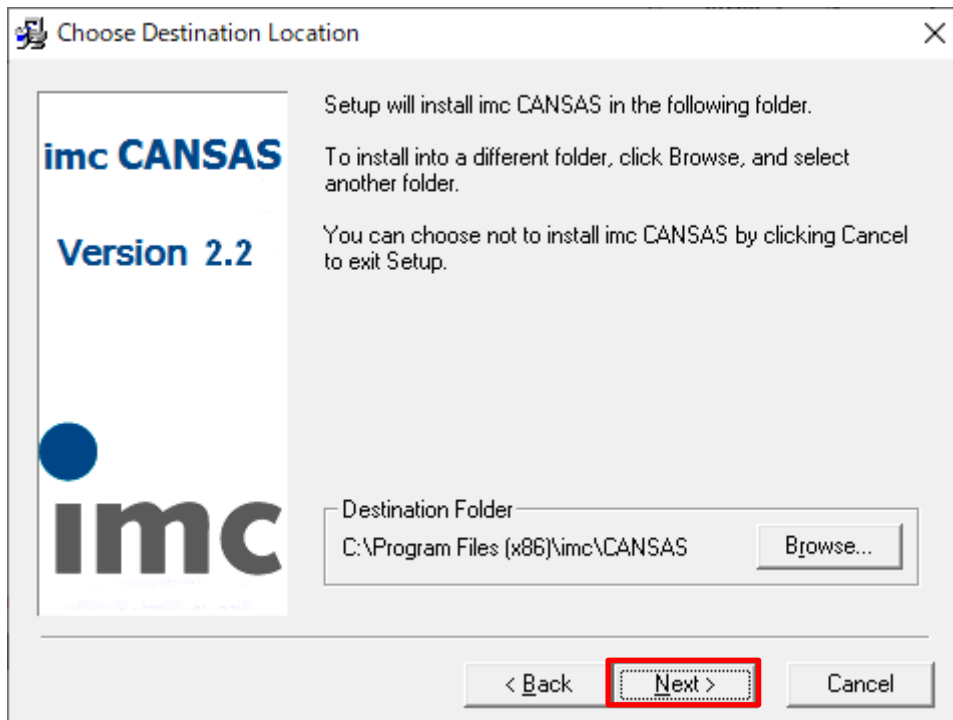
Choose Destination Location

imc CANSAS

Version 2.2

imc

Setup will install imc CANSAS in the following folder.

To install into a different folder, click Browse, and select another folder.

You can choose not to install imc CANSAS by clicking Cancel to exit Setup.

Destination Folder

C:\Program Files (x86)\imc\CANSAS

Browse...

< Back

Next >

Cancel